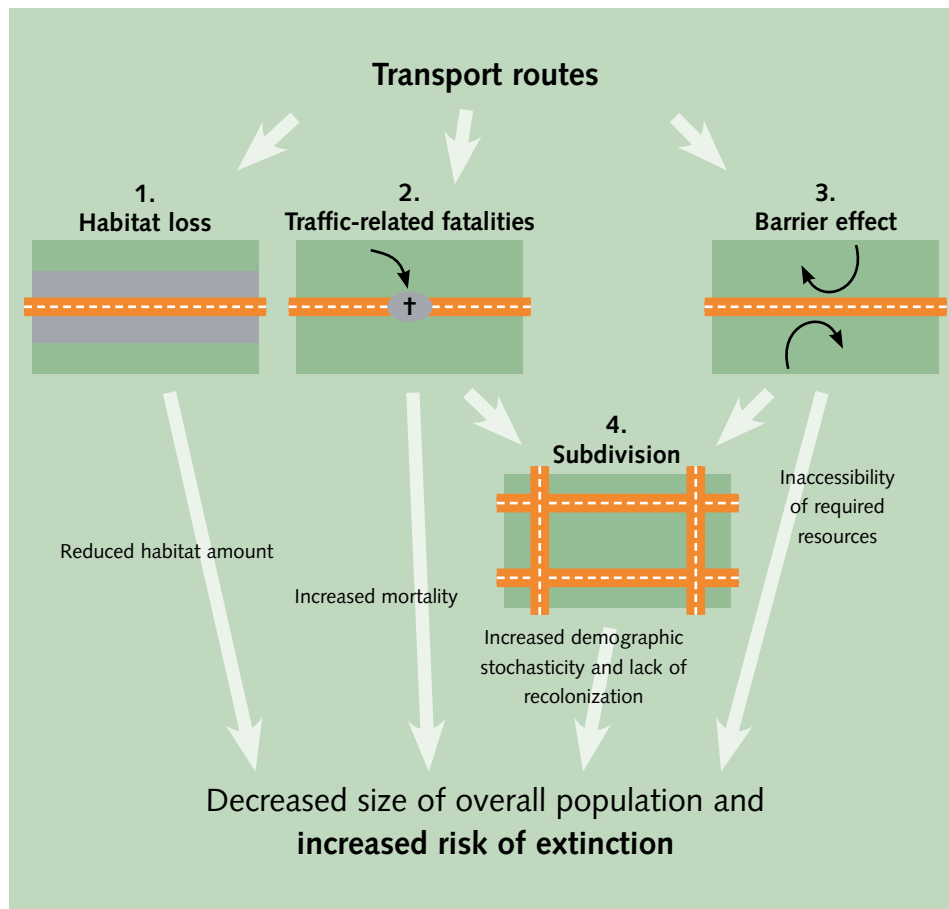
Transport routes

1.
Habitat loss

2.
Traffic-related fatalities

†

3.
Barrier effect

4.
Subdivision

Reduced habitat amount

Increased mortality

Inaccessibility of required resources

Increased demographic stochasticity and lack of recolonization

Decreased size of overall population and **increased risk of extinction**